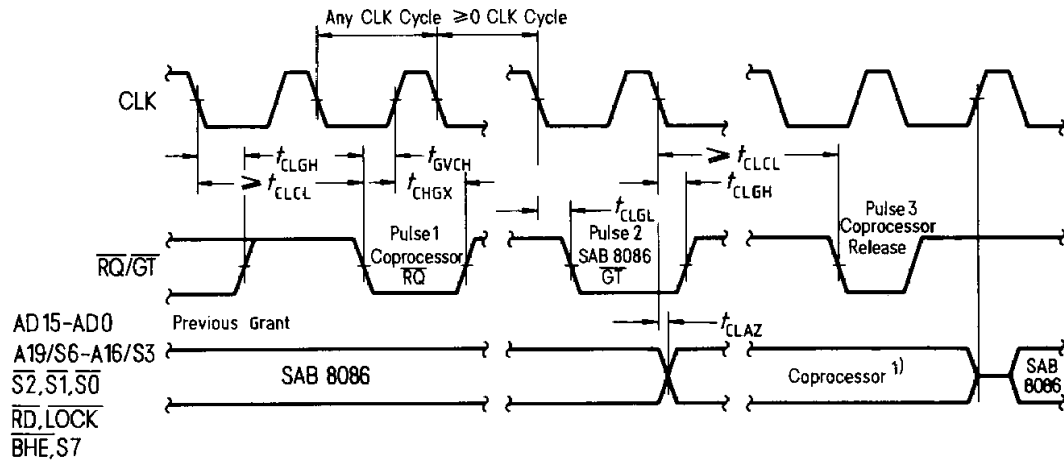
Any CLK Cycle $\geq 0$ CLK Cycle

CLK

$t_{CLGH}$

$t_{GVCH}$

$\geq t_{CLCL}$

$t_{CHGX}$

$\geq t_{CLCL}$

$t_{CLGL}$

$t_{CLGH}$

$\overline{RQ}/\overline{GT}$

Pulse 1 Coprocessor $\overline{RQ}$

Pulse 2 SAB 8086 $\overline{GT}$

Pulse 3 Coprocessor Release

AD 15–AD 0

A19/S6–A16/S3

$\overline{S2}, \overline{S1}, \overline{S0}$

$\overline{RD}, \overline{LOCK}$

$\overline{BHE}$, S7

Previous Grant

$t_{CLAZ}$

SAB 8086

Coprocessor $^{1)}$

SAB 8086